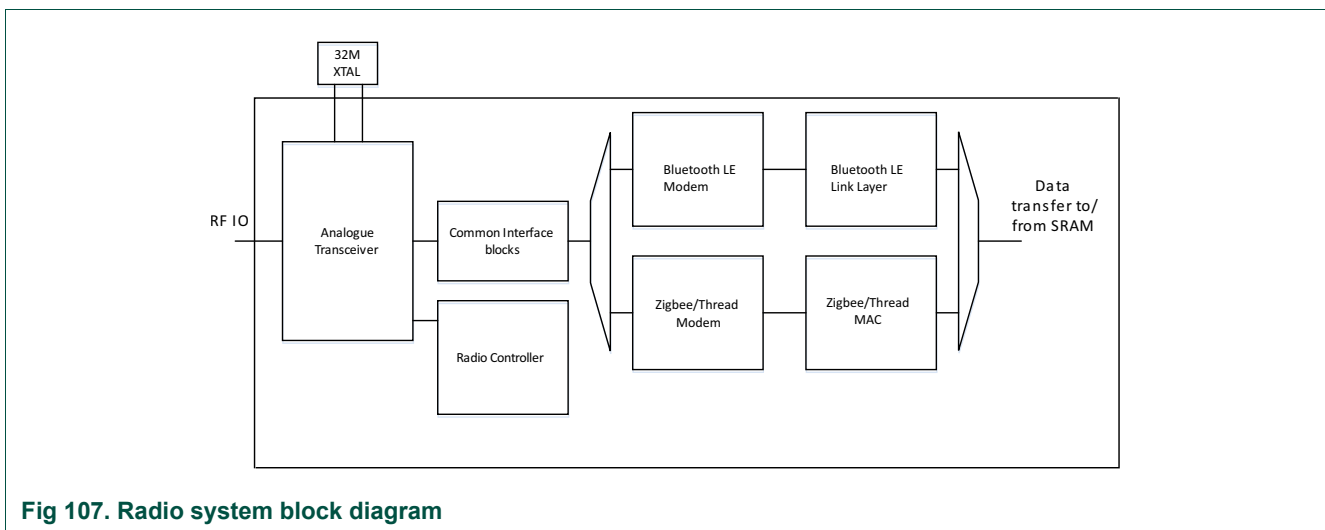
32M XTAL

RF IO

Analogue Transceiver

Common Interface blocks

Radio Controller

Bluetooth LE Modem

Bluetooth LE Link Layer

Zigbee/Thread Modem

Zigbee/Thread MAC

Data transfer to/ from SRAM

Fig 107. Radio system block diagram